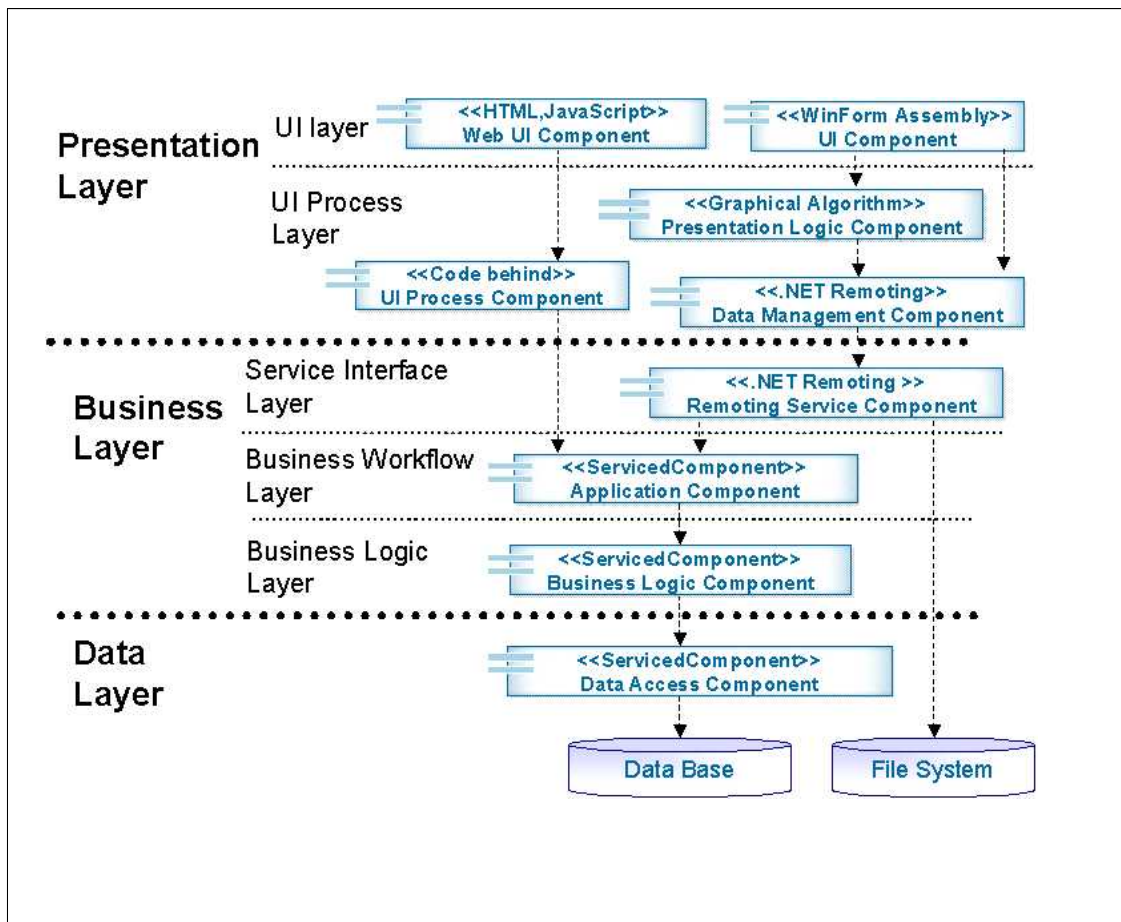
Presentation Layer

UI layer

<<HTML,JavaScript>>
Web UI Component

<<WinForm Assembly>>
UI Component

UI Process Layer

<<Graphical Algorithm>>
Presentation Logic Component

<<Code behind>>
UI Process Component

<<.NET Remoting>>
Data Management Component

Business Layer

Service Interface Layer

<<.NET Remoting >>
Remoting Service Component

Business Workflow Layer

<<ServicedComponent>>
Application Component

Business Logic Layer

<<ServicedComponent>>
Business Logic Component

Data Layer

<<ServicedComponent>>
Data Access Component

Data Base

File System